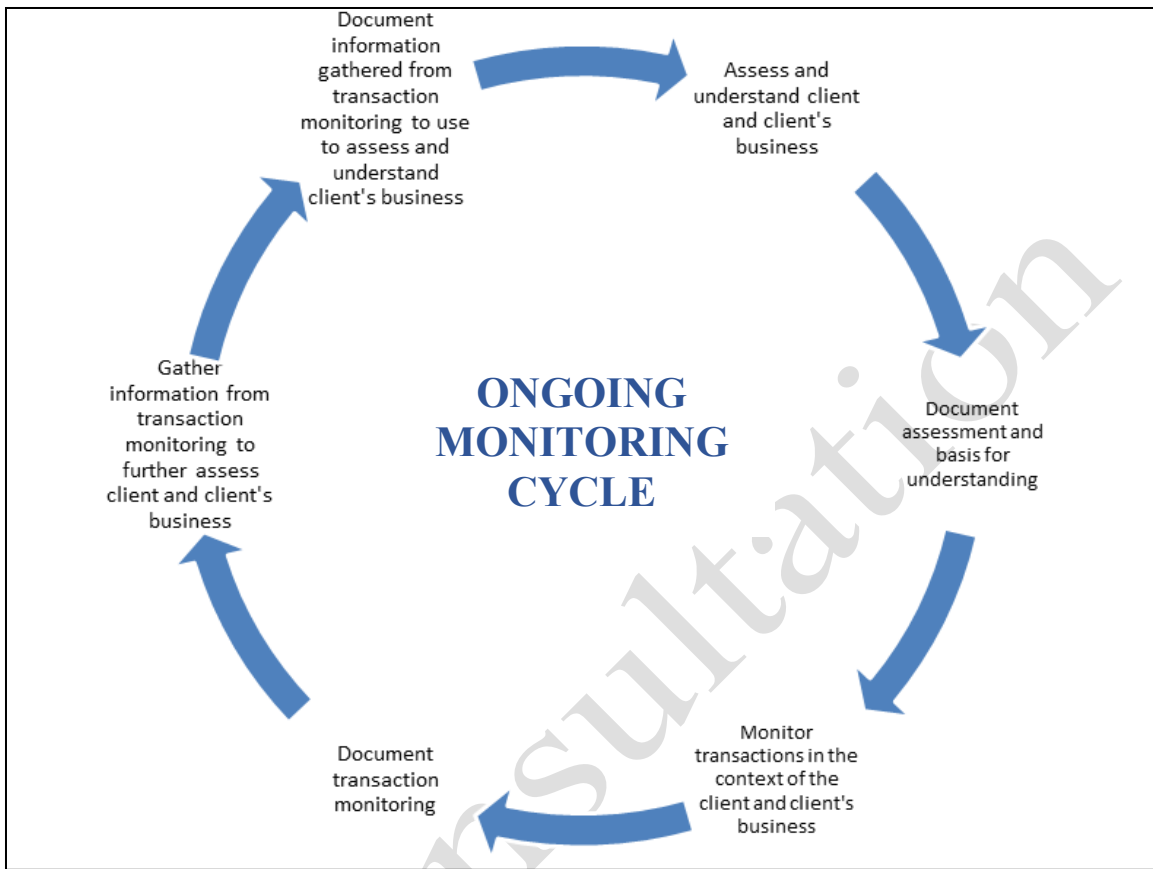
Document information gathered from transaction monitoring to use to assess and understand client's business

Assess and understand client and client's business

ONGOING MONITORING CYCLE

Document assessment and basis for understanding

Monitor transactions in the context of the client and client's business

Document transaction monitoring

Gather information from transaction monitoring to further assess client and client's business

sultation